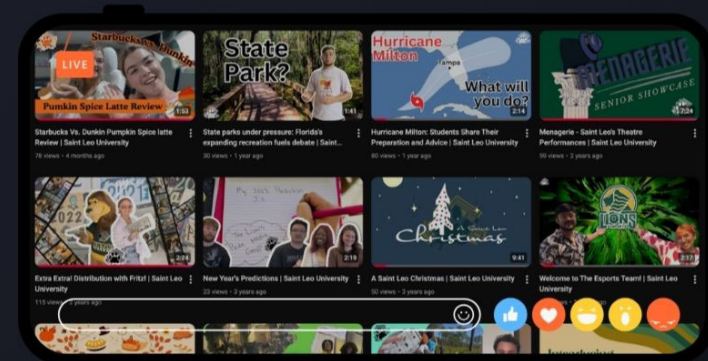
Starbucks vs Dunkin
LIVE
Pumkin Spice Latte Review
1:52
Starbucks Vs. Dunkin Pumpkin Spice latte Review | Saint Leo University
78 views • 4 months ago

State Park?
1:41
State parks under pressure: Florida's expanding recreation fuels debate | Saint...
30 views • 1 year ago

Hurricane Milton
Tampa
What will you do?
2:14
Hurricane Milton: Students Share Their Preparation and Advice | Saint Leo University
60 views • 1 year ago

MENAGERIE
SENIOR SHOWCASE
Menagerie - Saint Leo's Theatre Performances | Saint Leo University
50 views • 2 years ago

2022
2:24
Extra Extra! Distribution with Fritz! | Saint Leo University
115 views • 2 years ago

My 2023 Prediction
2:16
New Year's Predictions | Saint Leo University
23 views • 3 years ago

A Saint Leo Christmas
9:41
A Saint Leo Christmas | Saint Leo University
50 views • 3 years ago

LIONS
2:12
Welcome to The Esports Team! | Saint Leo University